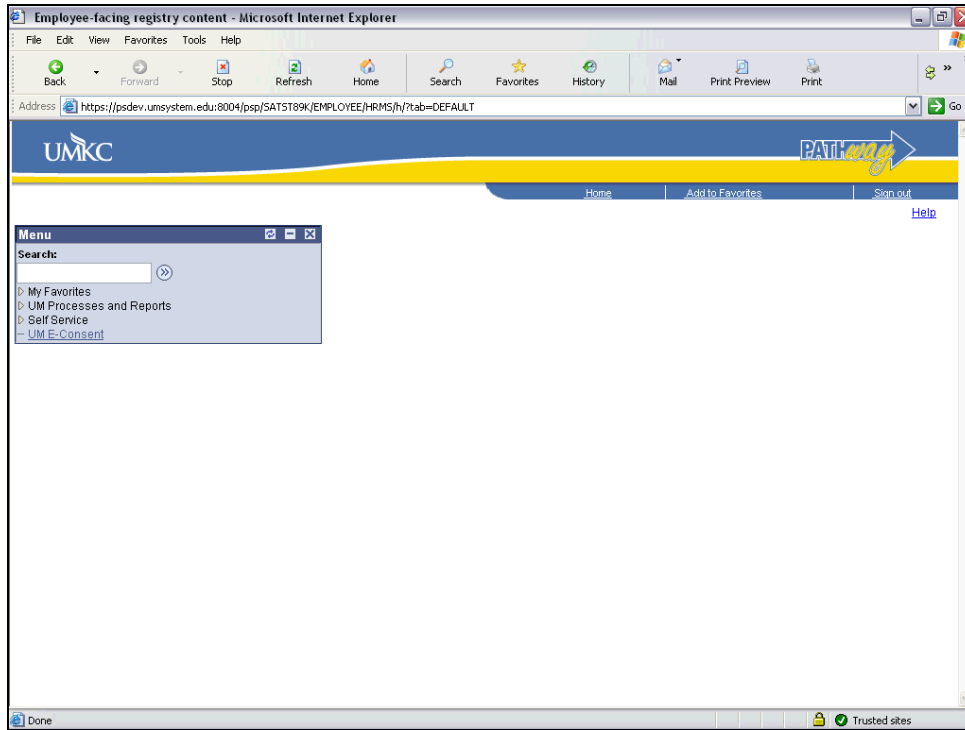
Employee-facing registry content - Microsoft Internet Explorer

File Edit View Favorites Tools Help

Back Forward Stop Refresh Home Search Favorites History Mail Print Preview Print

Address https://psdev.umsystem.edu:8004/psp/SATST89K/EMPLOYEE/HRMS/h/?tab=DEFAULT Go

UMKC

PATHway

Home Add to Favorites Sign out

Help

Menu

Search:

My Favorites
UM Processes and Reports
Self Service
UM E-Consent

Done

Trusted sites